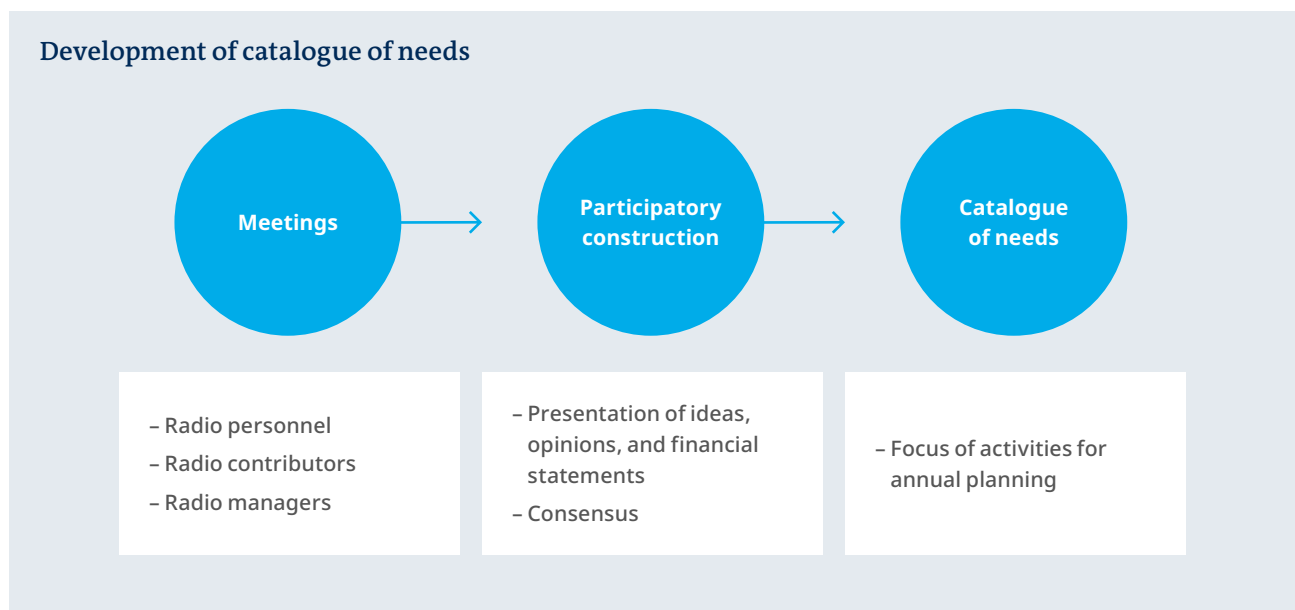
Development of catalogue of needs

Meetings

Participatory construction

Catalogue of needs

– Radio personnel
– Radio contributors
– Radio managers

– Presentation of ideas, opinions, and financial statements
– Consensus

– Focus of activities for annual planning